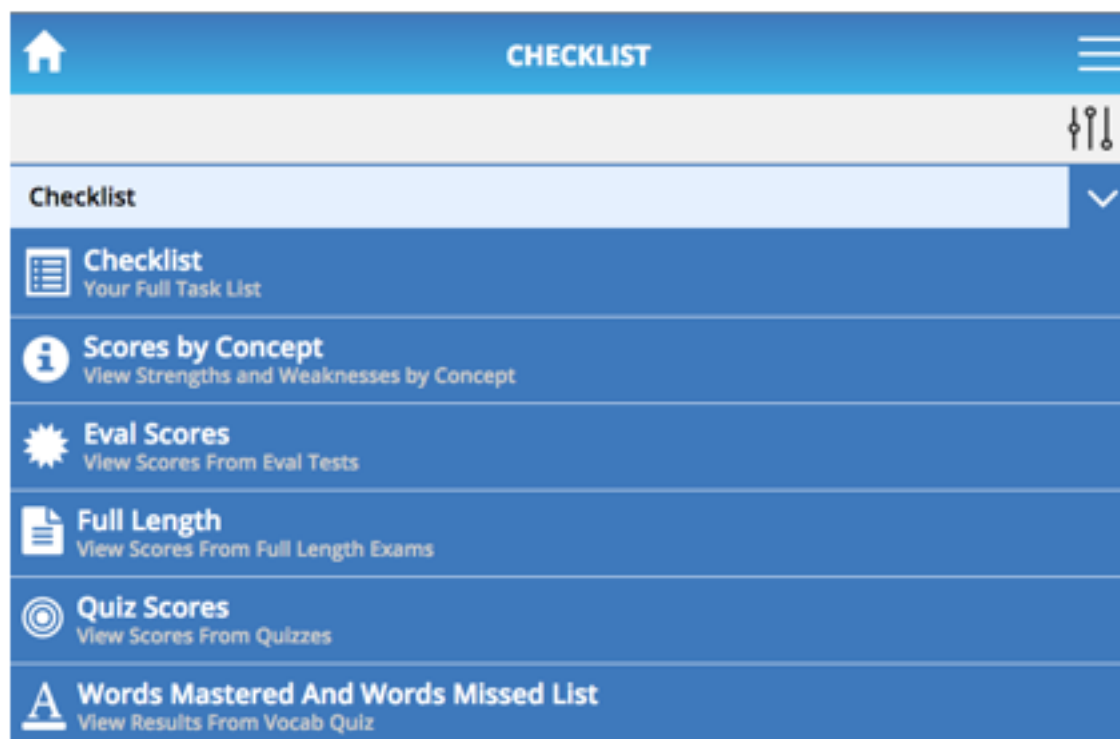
CHECKLIST

Checklist

Checklist
Your Full Task List

Scores by Concept
View Strengths and Weaknesses by Concept

Eval Scores
View Scores From Eval Tests

Full Length
View Scores From Full Length Exams

Quiz Scores
View Scores From Quizzes

A Words Mastered And Words Missed List
View Results From Vocab Quiz